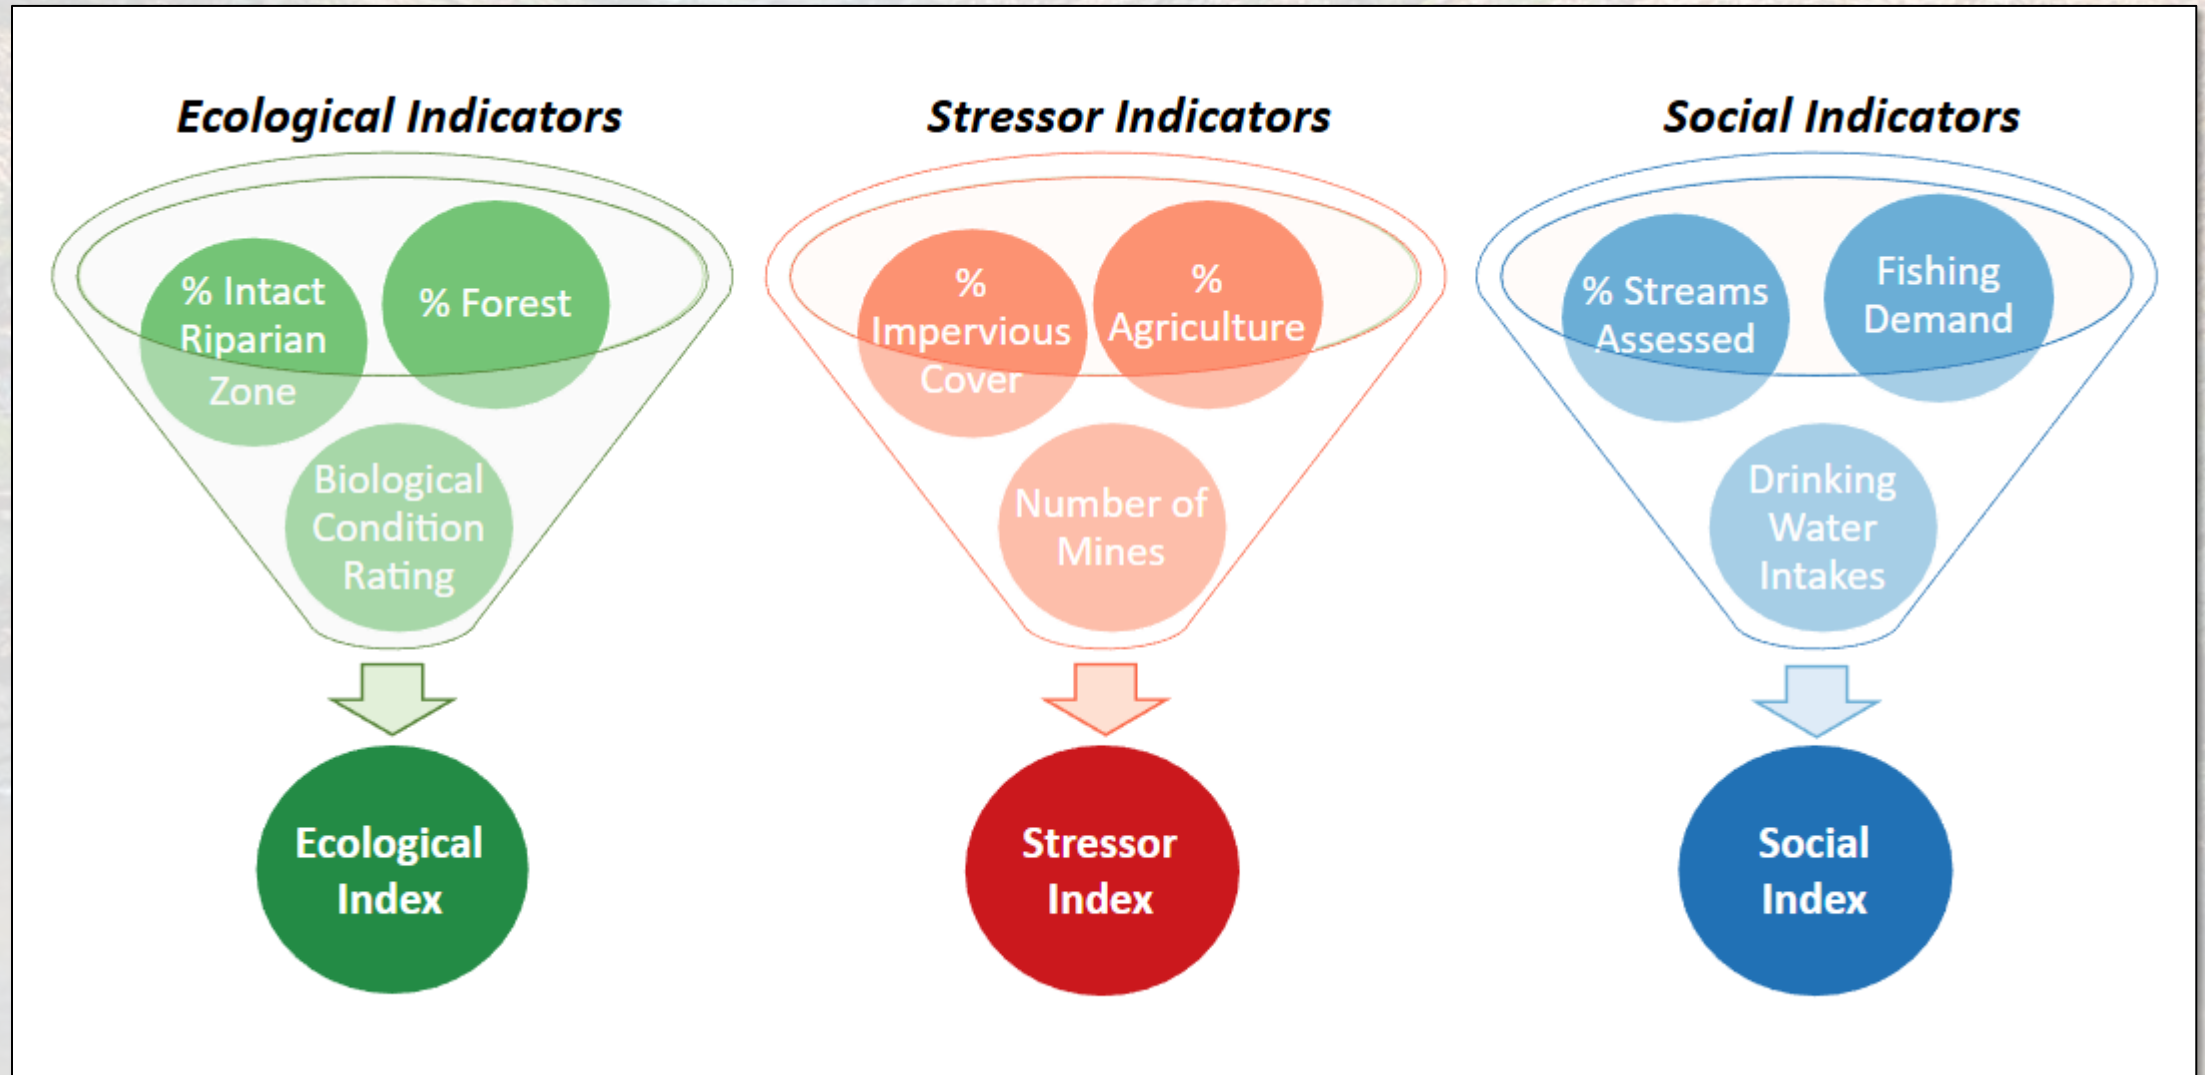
Ecological Indicators

% Intact Riparian Zone

% Forest

Biological Condition Rating

Ecological Index

Stressor Indicators

% Impervious Cover

% Agriculture

Number of Mines

Stressor Index

Social Indicators

% Streams Assessed

Fishing Demand

Drinking Water Intakes

Social Index